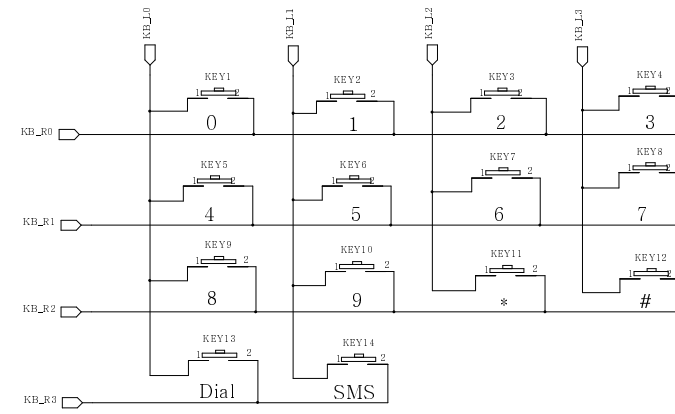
KB_L0
KB_L1
KB_L2
KB_L3

KEY1
1 2
0

KEY2
1 2
1

KEY3
1 2
2

KEY4
1 2
3

KB_R0

KEY5
1 2
4

KEY6
1 2
5

KEY7
1 2
6

KEY8
1 2
7

KB_R1

KEY9
1 2
8

KEY10
1 2
9

KEY11
1 2
*

KEY12
1 2
#

KB_R2

KEY13
1 2
Dial

KEY14
1 2
SMS

KB_R3